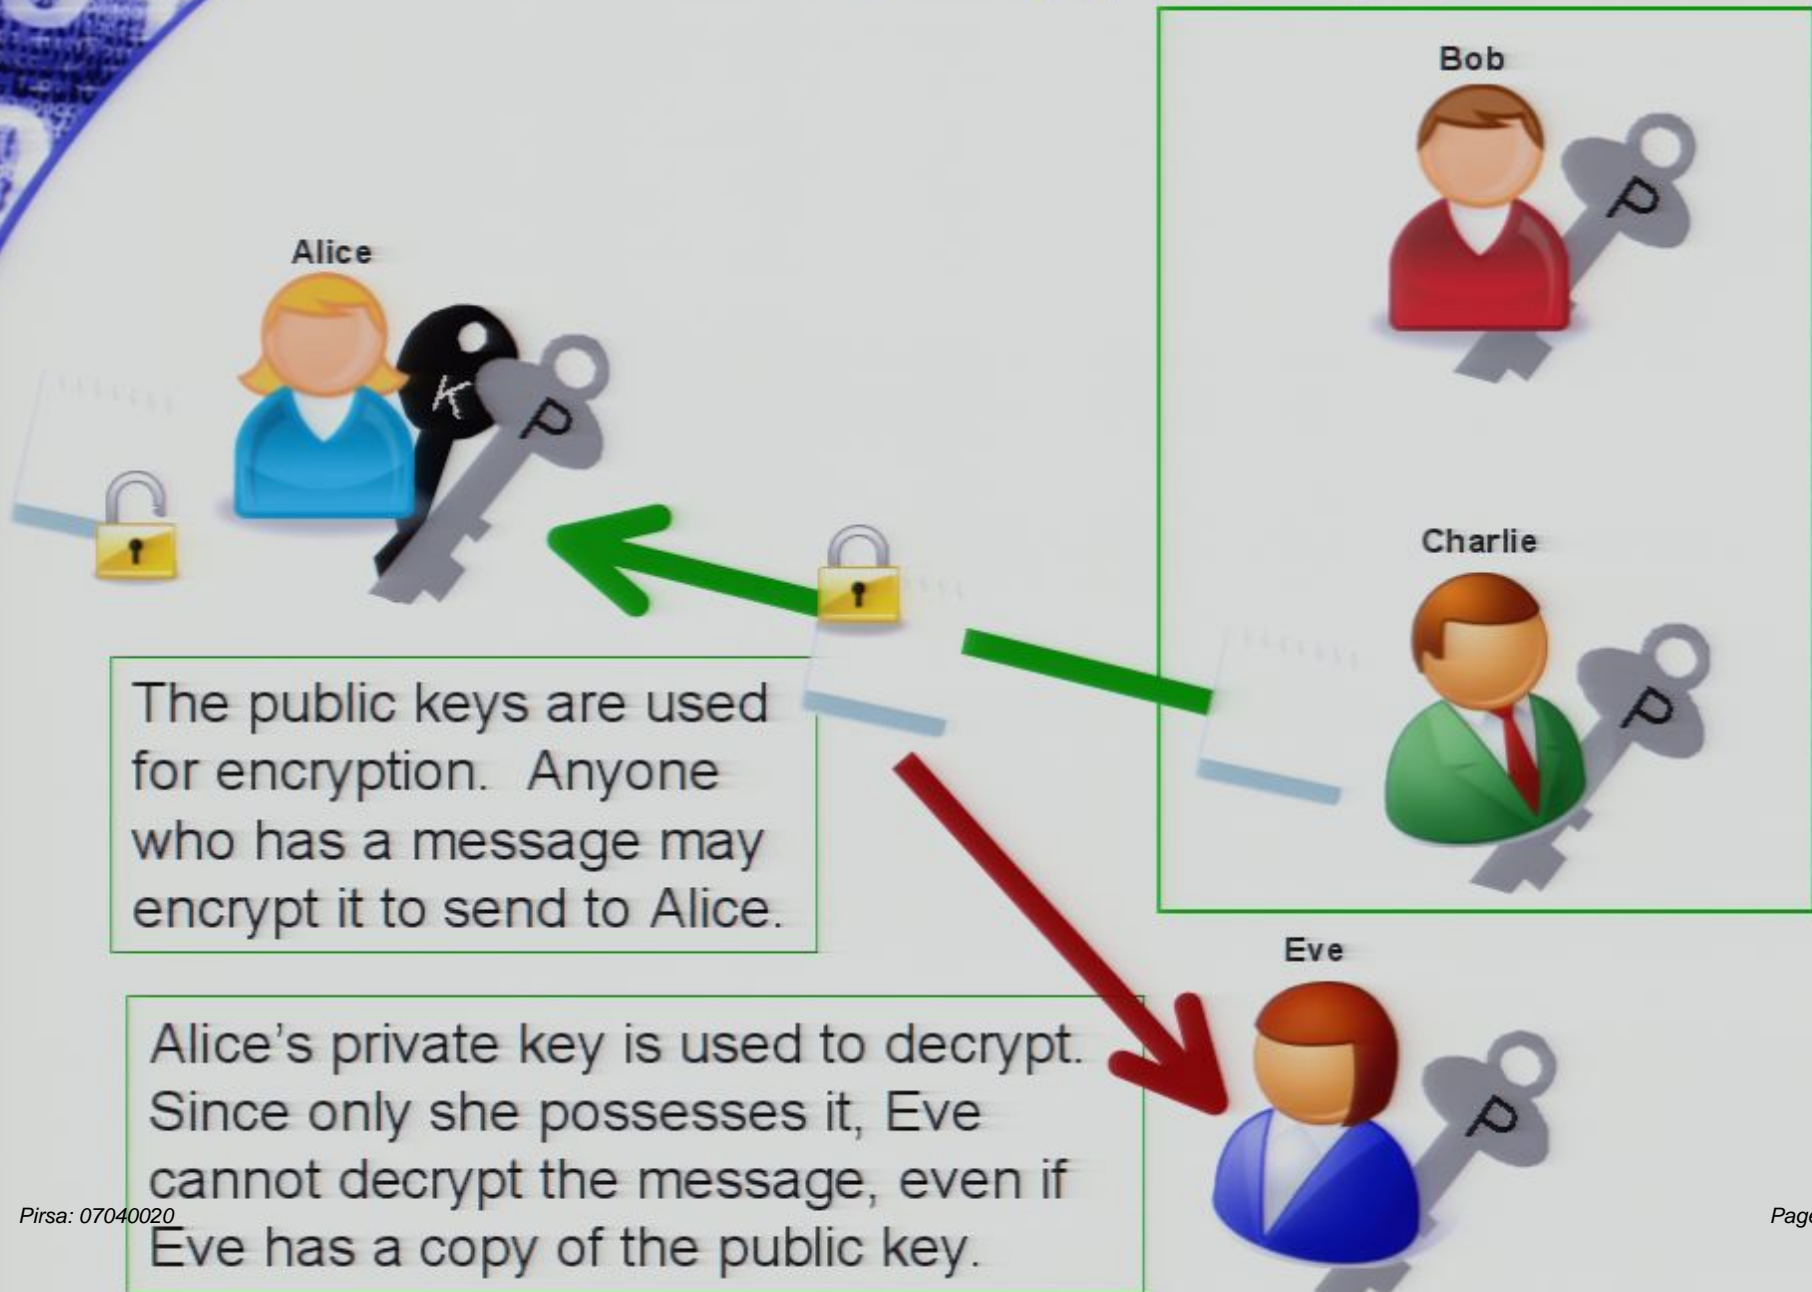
Bob

Alice

K

P

P

Charlie

P

The public keys are used for encryption. Anyone who has a message may encrypt it to send to Alice.

Eve

Alice's private key is used to decrypt. Since only she possesses it, Eve cannot decrypt the message, even if Eve has a copy of the public key.

P

Pirsa: 07040020

Page